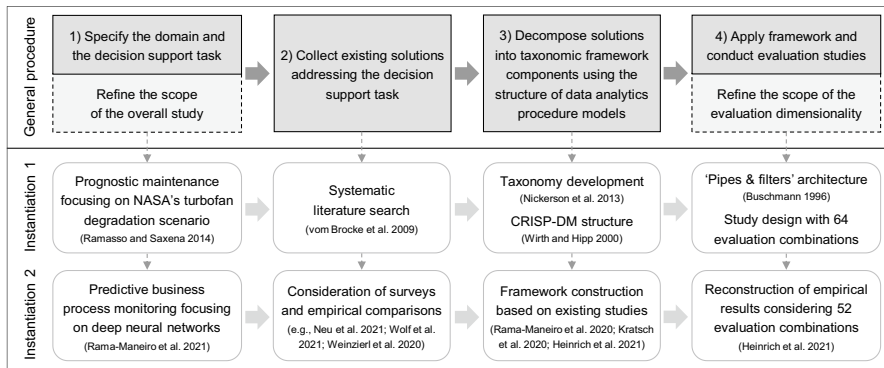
General procedure

1) Specify the domain and the decision support task

Refine the scope of the overall study

2) Collect existing solutions addressing the decision support task

3) Decompose solutions into taxonomic framework components using the structure of data analytics procedure models

4) Apply framework and conduct evaluation studies

Refine the scope of the evaluation dimensionality

Instantiation 1

Prognostic maintenance focusing on NASA's turbofan degradation scenario
(Ramasso and Saxena 2014)

Systematic literature search
(vom Brocke et al. 2009)

Taxonomy development
(Nickerson et al. 2013)
CRISP-DM structure
(Wirth and Hipp 2000)

'Pipes & filters' architecture
(Buschmann 1996)
Study design with 64 evaluation combinations

Instantiation 2

Predictive business process monitoring focusing on deep neural networks
(Rama-Maneiro et al. 2021)

Consideration of surveys and empirical comparisons
(e.g., Neu et al. 2021; Wolf et al. 2021; Weinzierl et al. 2020)

Framework construction based on existing studies
(Rama-Maneiro et al. 2020; Kratsch et al. 2020; Heinrich et al. 2021)

Reconstruction of empirical results considering 52 evaluation combinations
(Heinrich et al. 2021)